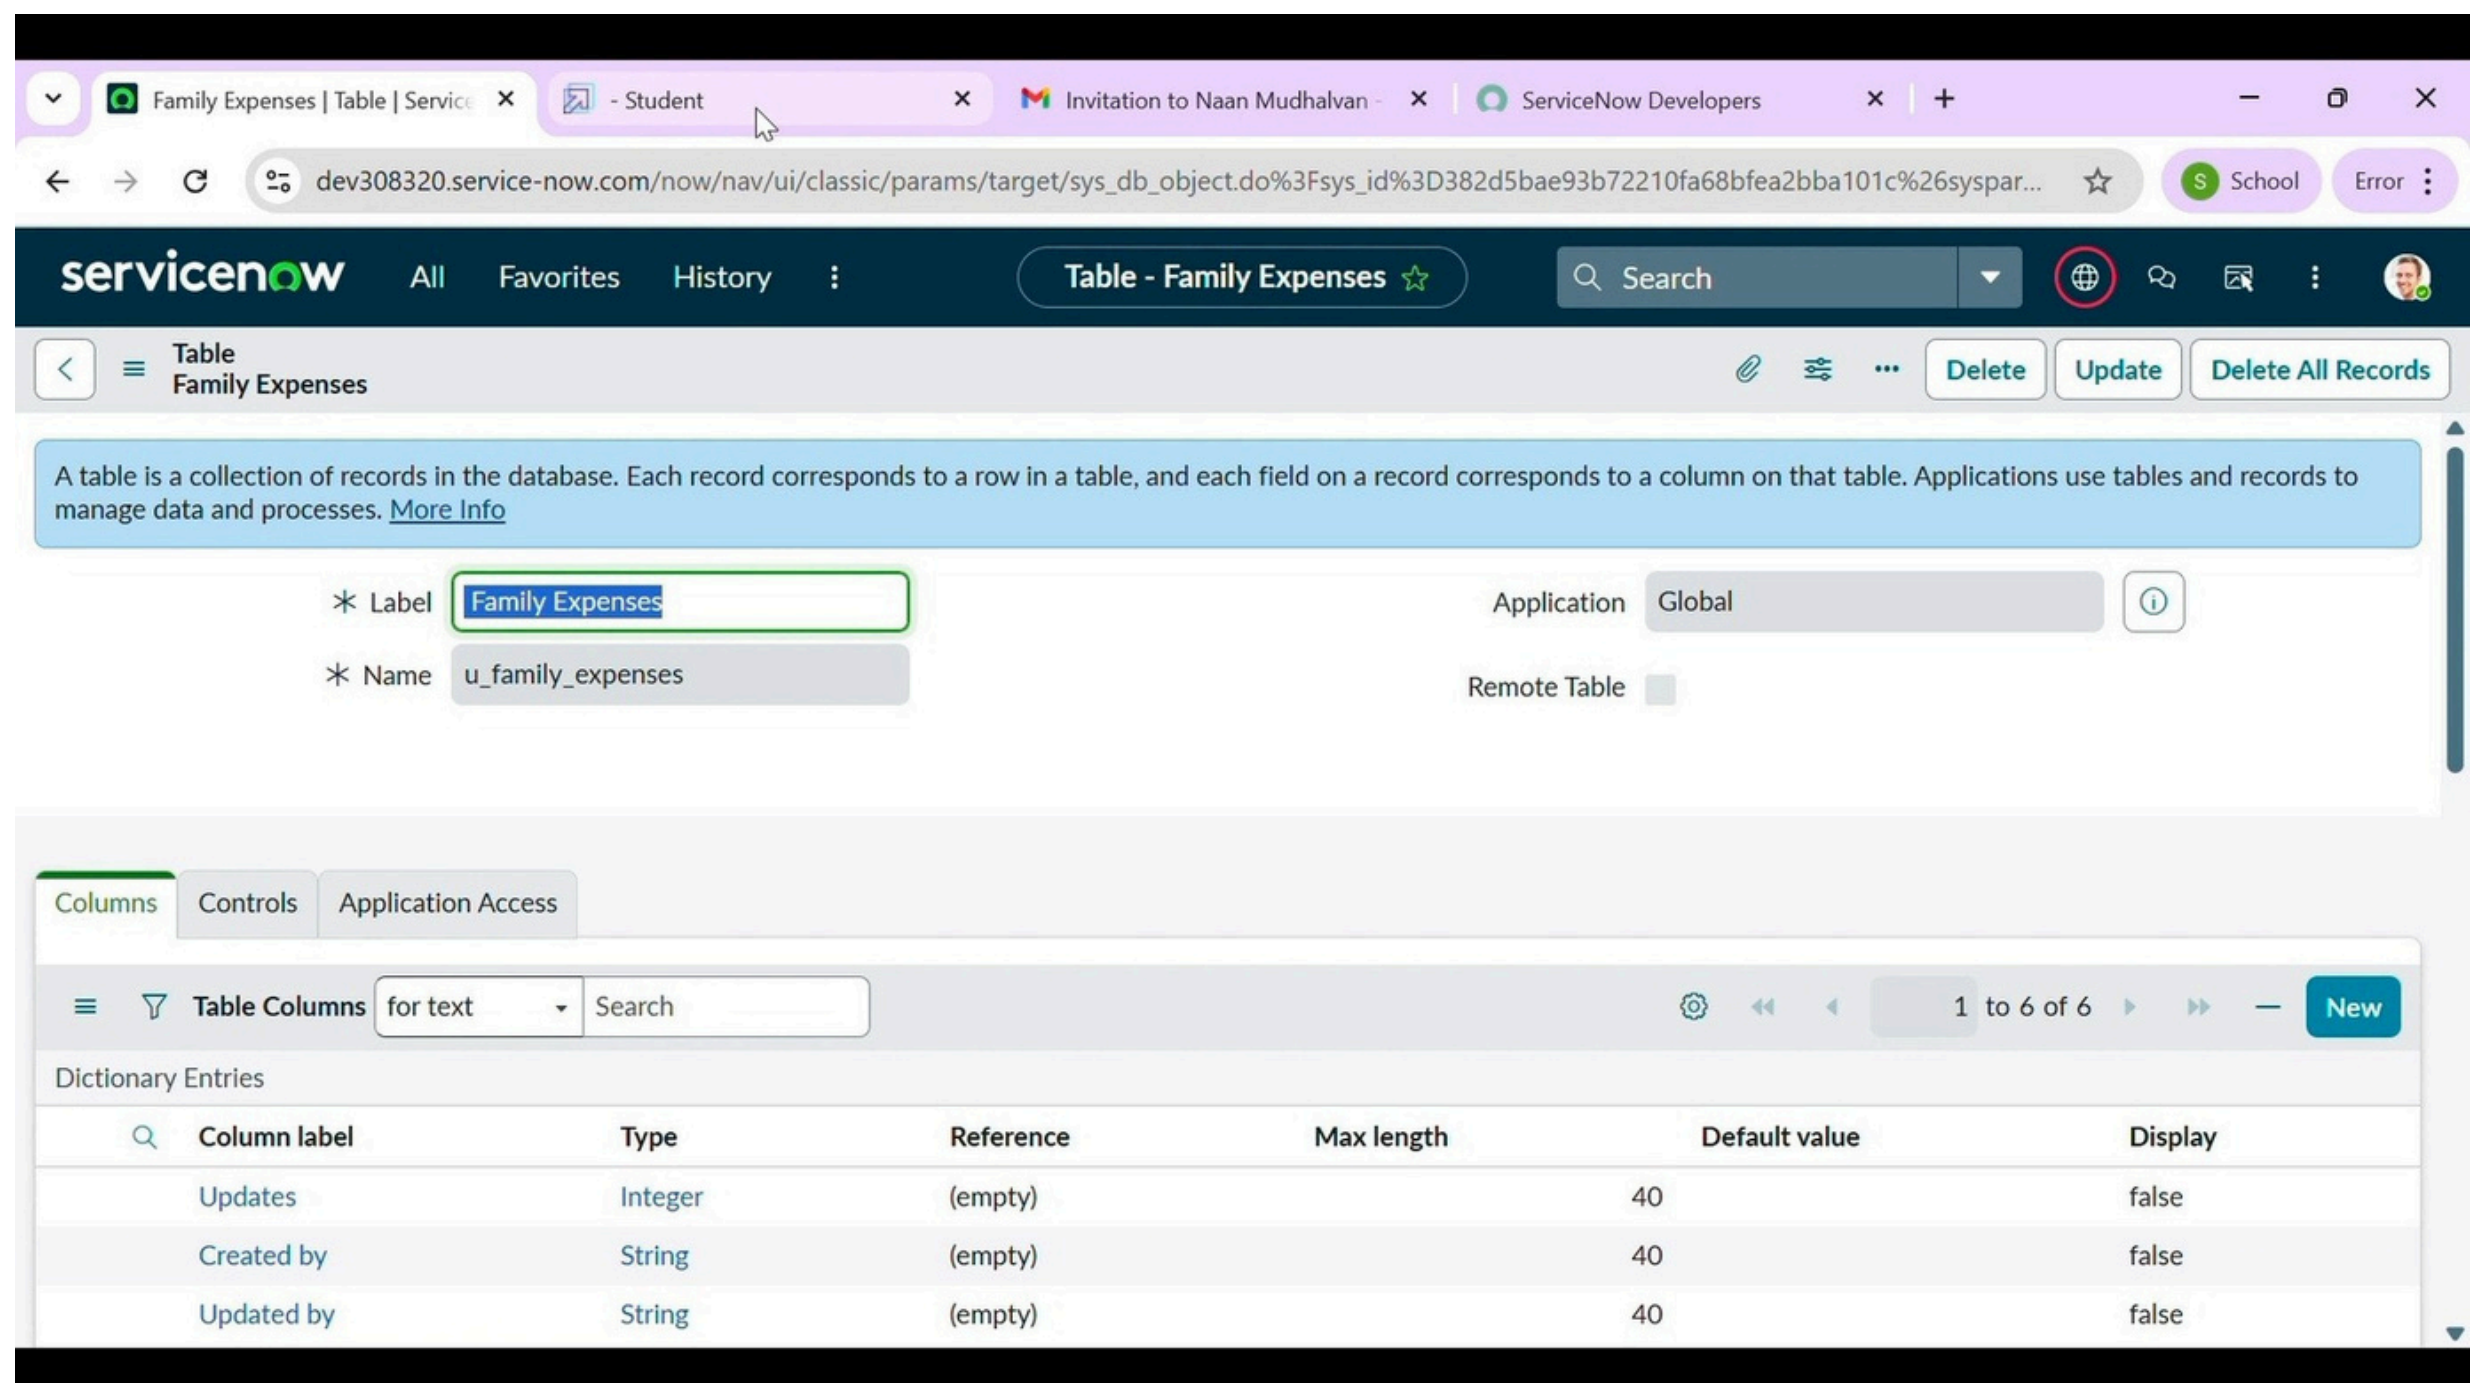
Family Expenses | Table | Servic
- Student
Invitation to Naan Mudhalvan -
ServiceNow Developers

dev308320.service-now.com/now/nav/ui/classic/params/target/sys_db_object.do%3Fsys_id%3D382d5bae93b72210fa68bfea2bba101c%26syspar...

S School
Error

servicenow All Favorites History

Table - Family Expenses

Search

Table
Family Expenses

Delete Update Delete All Records

A table is a collection of records in the database. Each record corresponds to a row in a table, and each field on a record corresponds to a column on that table. Applications use tables and records to manage data and processes. More Info

* Label Family Expenses
* Name u_family_expenses

Application Global
Remote Table

Columns Controls Application Access

Table Columns for text Search
1 to 6 of 6
New

Dictionary Entries

| Column label | Type | Reference | Max length | Default value | Display |
|---|---|---|---|---|---|
| Updates | Integer | (empty) | 40 | | false |
| Created by | String | (empty) | 40 | | false |
| Updated by | String | (empty) | 40 | | false |